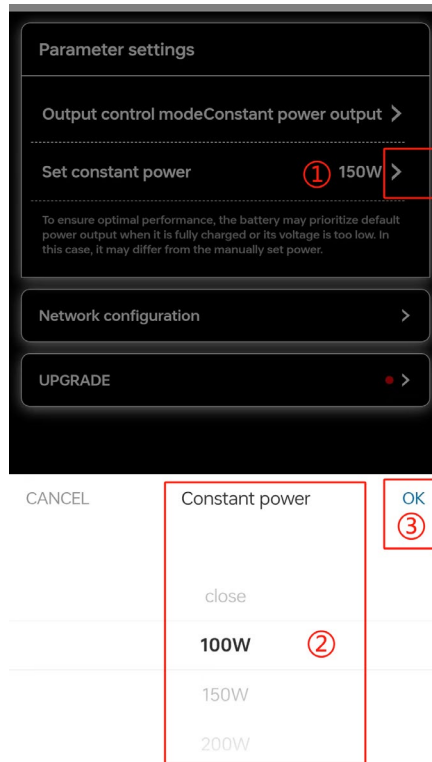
Parameter settings

Output control modeConstant power output >

Set constant power ① 150W >

To ensure optimal performance, the battery may prioritize default power output when it is fully charged or its voltage is too low. In this case, it may differ from the manually set power.

Network configuration >

UPGRADE >

CANCEL Constant power OK ③

close

100W ②

150W

200W